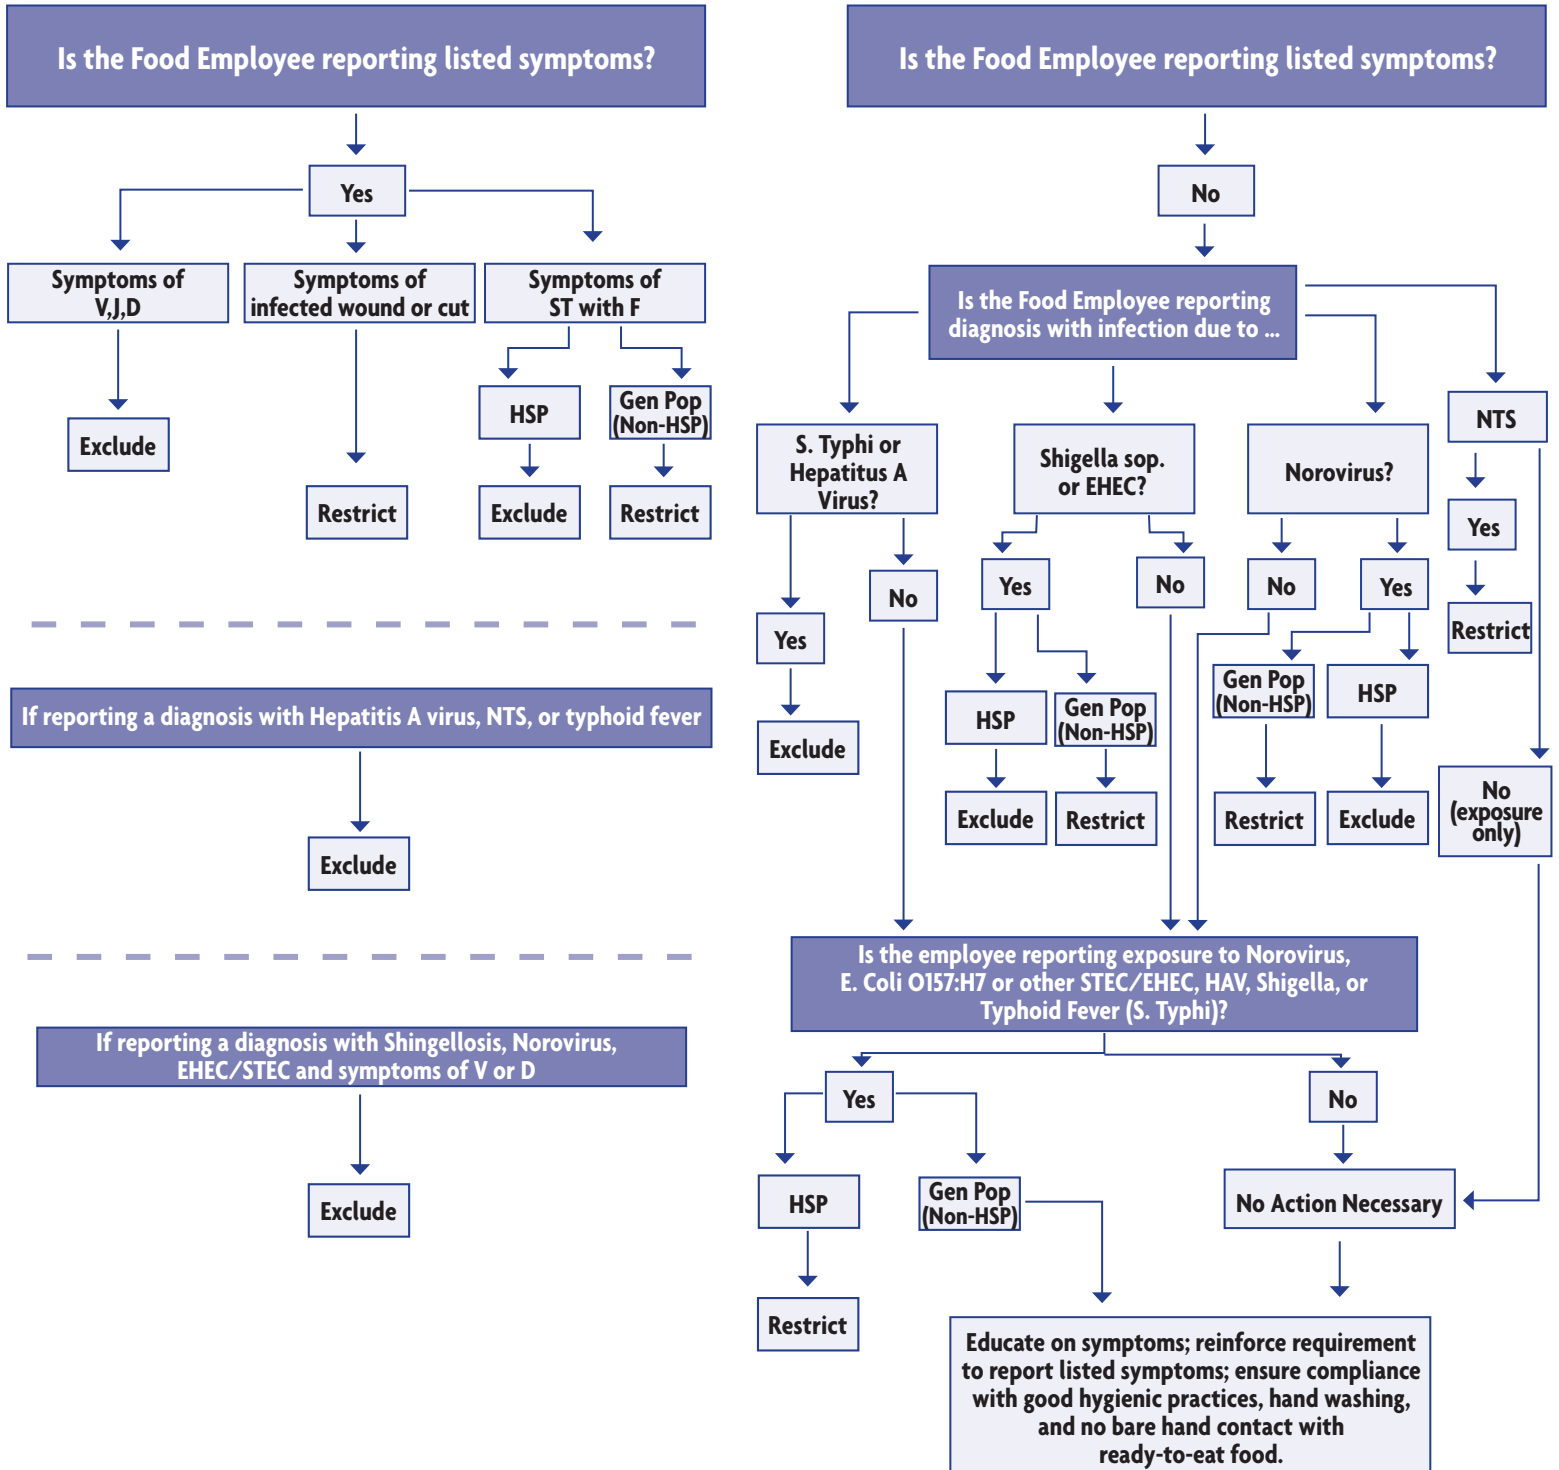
Is the Food Employee reporting listed symptoms?

Yes

Symptoms of V,J,D

Exclude

Symptoms of infected wound or cut

Restrict

Symptoms of ST with F

HSP

Exclude

Gen Pop (Non-HSP)

Restrict

If reporting a diagnosis with Hepatitis A virus, NTS, or typhoid fever

Exclude

If reporting a diagnosis with Shingellosis, Norovirus, EHEC/STEC and symptoms of V or D

Exclude

Is the Food Employee reporting listed symptoms?

No

Is the Food Employee reporting diagnosis with infection due to ...

S. Typhi or Hepatitus A Virus?

Yes

Exclude

No

Shigella sop. or EHEC?

Yes

HSP

Exclude

Gen Pop (Non-HSP)

Restrict

No

Norovirus?

No

Yes

Gen Pop (Non-HSP)

Restrict

HSP

Exclude

NTS

Yes

Restrict

No (exposure only)

Is the employee reporting exposure to Norovirus, E. Coli O157:H7 or other STEC/EHEC, HAV, Shigella, or Typhoid Fever (S. Typhi)?

Yes

HSP

Restrict

Gen Pop (Non-HSP)

No

No Action Necessary

Educate on symptoms; reinforce requirement to report listed symptoms; ensure compliance with good hygienic practices, hand washing, and no bare hand contact with ready-to-eat food.